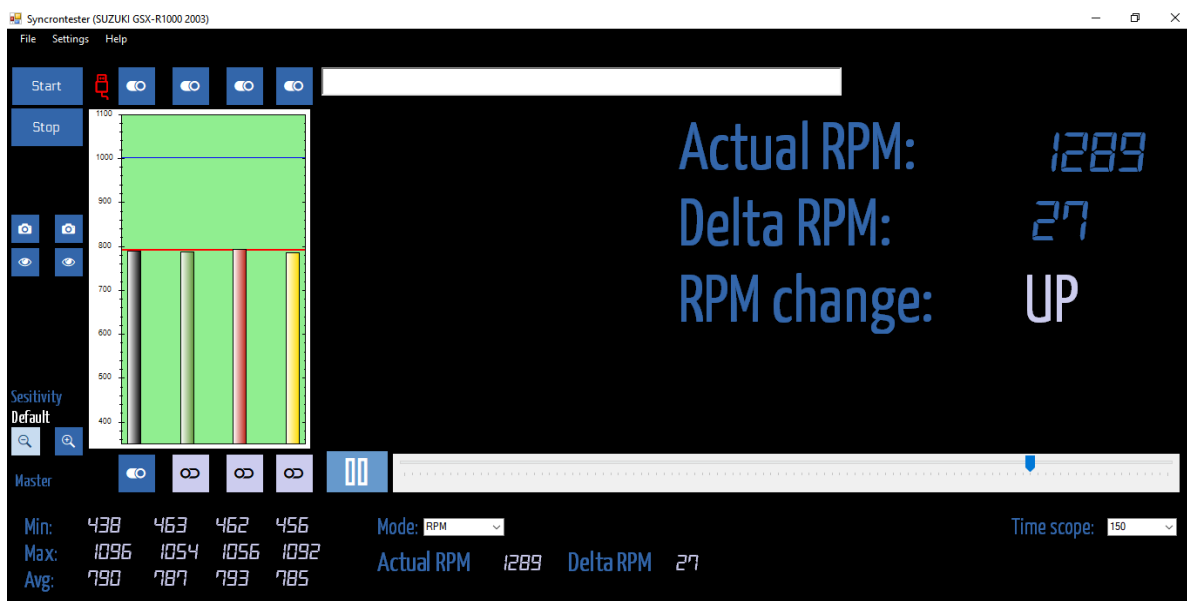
Syncrontester (SUZUKI GSX-R1000 2003)

File Settings Help

Start

Stop

1100
1000
900
800
700
600
500
400

Actual RPM: 1289
Delta RPM: 27
RPM change: UP

Sesitivity
Default

Master

Min: 438 463 462 456
Max: 1096 1054 1056 1092
Avg: 790 787 793 785

Mode: RPM

Actual RPM 1289 Delta RPM 27

Time scope: 150